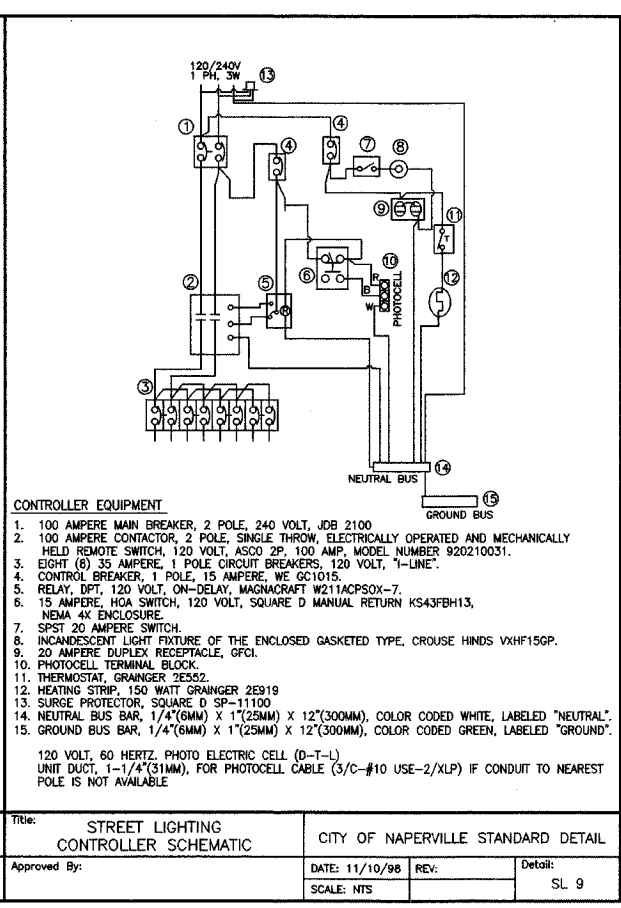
120/240V
1 PH, 3W

13

1

4

4

7

8

9

11

T

2

10

R

B

W

PHOTOCELL

6

5

R

12

3

NEUTRAL BUS

14

15

GROUND BUS

CONTROLLER EQUIPMENT

1. 100 AMPERE MAIN BREAKER, 2 POLE, 240 VOLT, JDB 2100
2. 100 AMPERE CONTACTOR, 2 POLE, SINGLE THROW, ELECTRICALLY OPERATED AND MECHANICALLY HELD REMOTE SWITCH, 120 VOLT, ASCO 2P, 100 AMP, MODEL NUMBER 920210031.
3. EIGHT (8) 35 AMPERE, 1 POLE CIRCUIT BREAKERS, 120 VOLT, "I-LINE".
4. CONTROL BREAKER, 1 POLE, 15 AMPERE, WE GC1015.
5. RELAY, DPT, 120 VOLT, ON-DELAY, MAGNACRAFT W211ACPSOX-7.
6. 15 AMPERE, HOA SWITCH, 120 VOLT, SQUARE D MANUAL RETURN KS43FBH13, NEMA 4X ENCLOSURE.
7. SPST 20 AMPERE SWITCH.
8. INCANDESCENT LIGHT FIXTURE OF THE ENCLOSED GASKETED TYPE, CROUSE HINDS VXHF15GP.
9. 20 AMPERE DUPLEX RECEPTACLE, GFCI.
10. PHOTOCELL TERMINAL BLOCK.
11. THERMOSTAT, GRAINGER 2E552.
12. HEATING STRIP, 150 WATT GRAINGER 2E919
13. SURGE PROTECTOR, SQUARE D SP-11100
14. NEUTRAL BUS BAR, 1/4"(6MM) X 1"(25MM) X 12"(300MM), COLOR CODED WHITE, LABELED "NEUTRAL".
15. GROUND BUS BAR, 1/4"(6MM) X 1"(25MM) X 12"(300MM), COLOR CODED GREEN, LABELED "GROUND".

120 VOLT, 60 HERTZ, PHOTO ELECTRIC CELL (D-T-L)
UNIT DUCT, 1-1/4"(31MM), FOR PHOTOCELL CABLE (3/C-#10 USE-2/XLP) IF CONDUIT TO NEAREST POLE IS NOT AVAILABLE

| Title: STREET LIGHTING CONTROLLER SCHEMATIC | CITY OF NAPERVILLE STANDARD DETAIL | | |
|---|---|---|---|
| Approved By: | DATE: 11/10/98 | REV: | Detail: SL 9 |
| | SCALE: NTS | | |